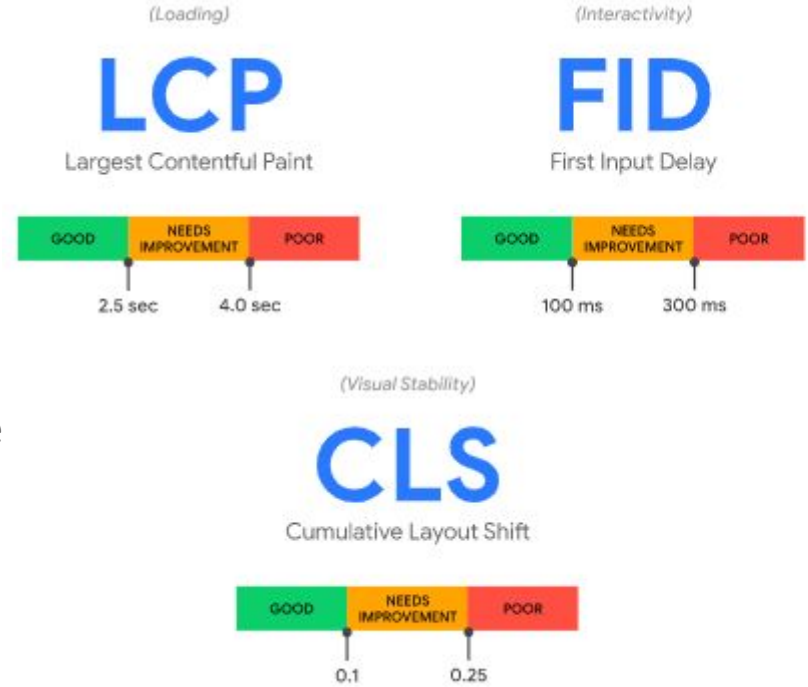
(Loading)

LCP

Largest Contentful Paint

GOOD | NEEDS IMPROVEMENT | POOR

2.5 sec 4.0 sec

(Interactivity)

FID

First Input Delay

GOOD | NEEDS IMPROVEMENT | POOR

100 ms 300 ms

(Visual Stability)

CLS

Cumulative Layout Shift

GOOD | NEEDS IMPROVEMENT | POOR

0.1 0.25